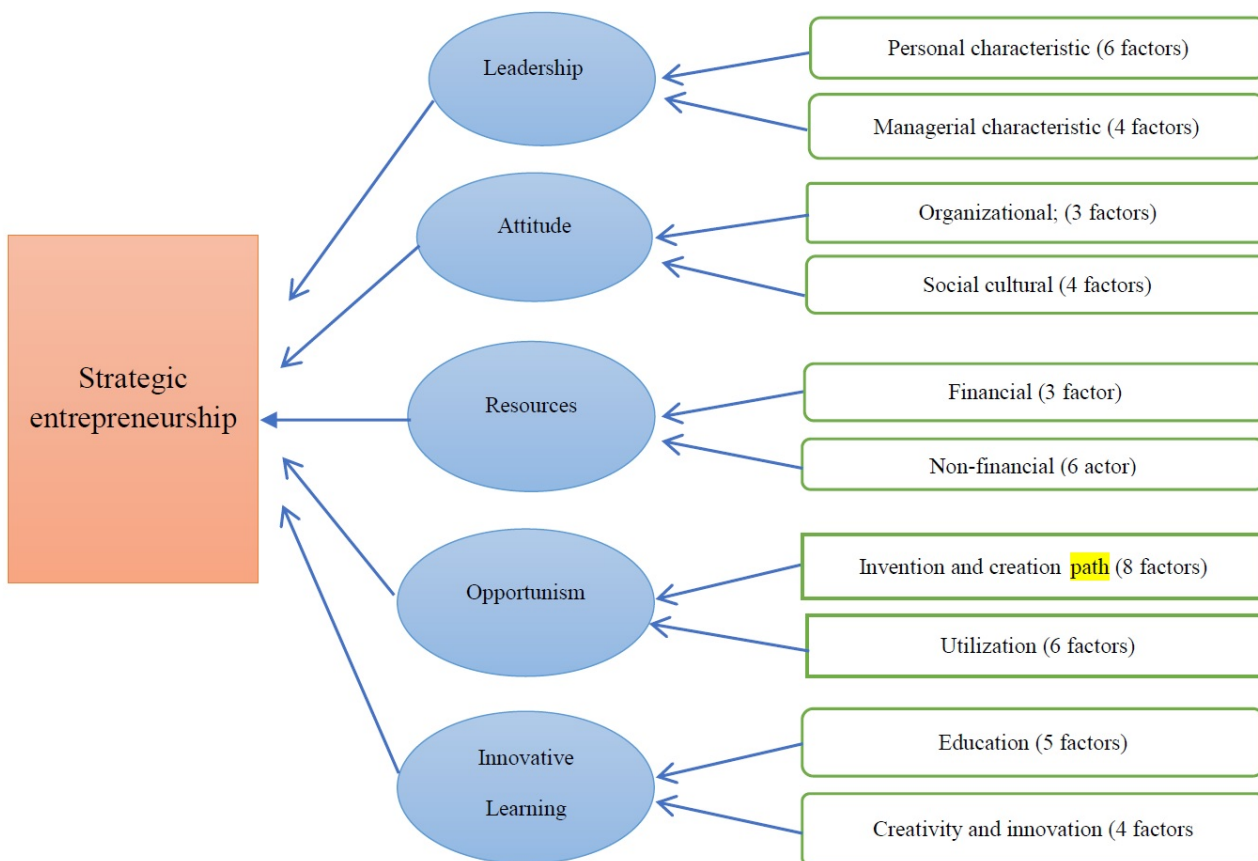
Strategic entrepreneurship

Leadership

Personal characteristic (6 factors)

Managerial characteristic (4 factors)

Attitude

Organizational; (3 factors)

Social cultural (4 factors)

Resources

Financial (3 factor)

Non-financial (6 actor)

Opportunism

Invention and creation path (8 factors)

Utilization (6 factors)

Innovative Learning

Education (5 factors)

Creativity and innovation (4 factors